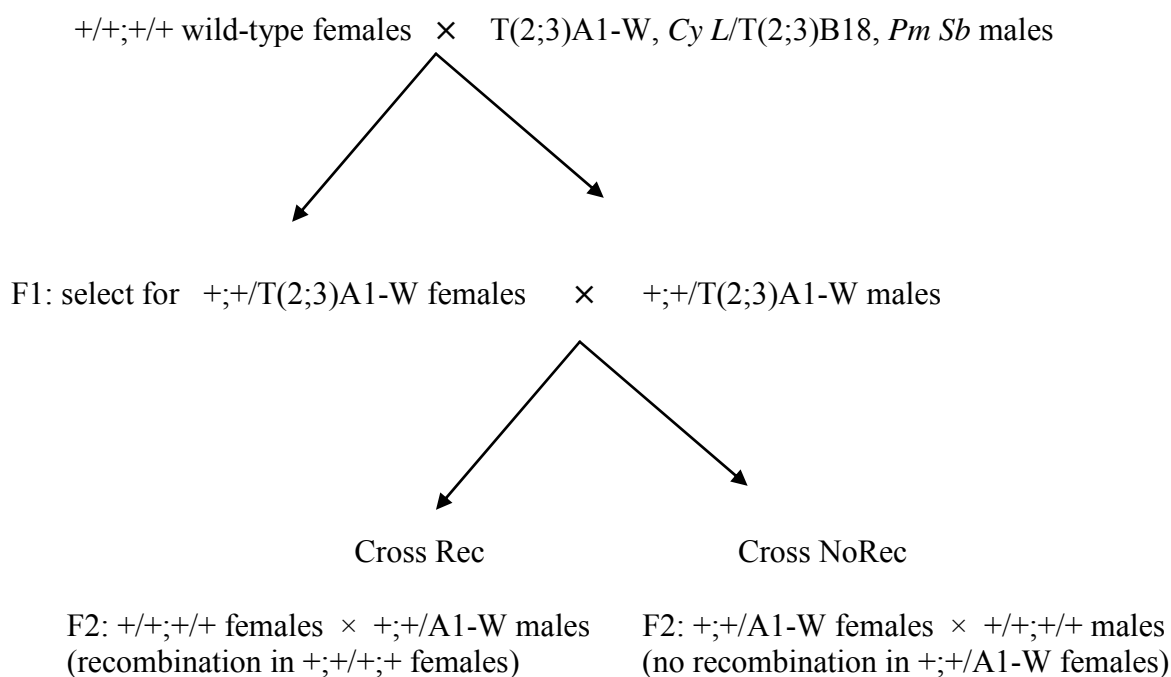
+/+;+/+ wild-type females × T(2;3)A1-W, *Cy L*/T(2;3)B18, *Pm Sb* males

F1: select for +;+/T(2;3)A1-W females × +;+/T(2;3)A1-W males

Cross Rec

F2: +/+;+/+ females × +;+/A1-W males (recombination in +;+/+;+ females)

Cross NoRec

F2: +;+/A1-W females × +/+;+/+ males (no recombination in +;+/A1-W females)